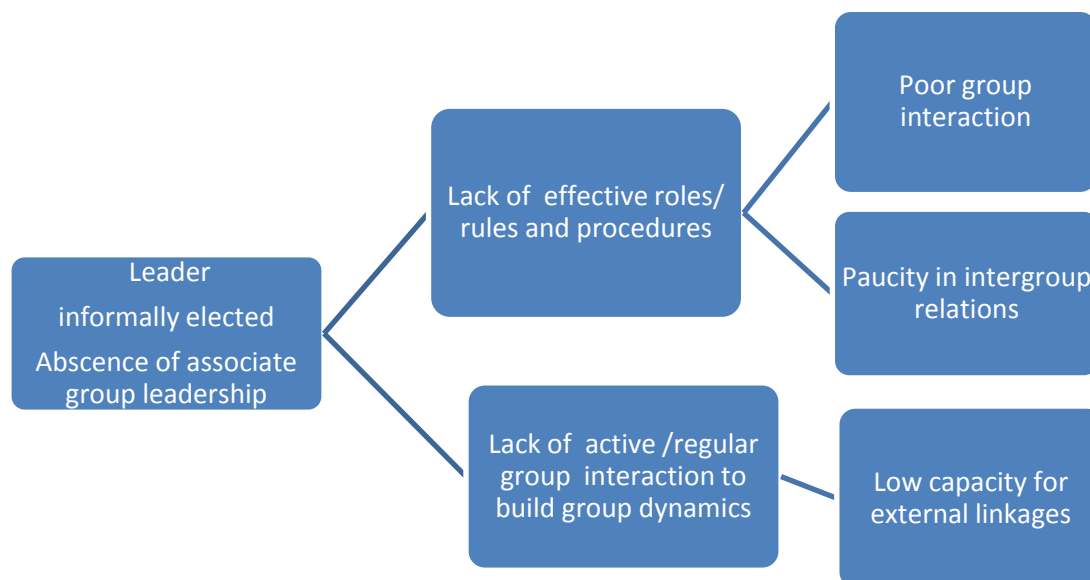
Leader

informally elected

Absence of associate group leadership

Lack of effective roles/ rules and procedures

Poor group interaction

Paucity in intergroup relations

Lack of active /regular group interaction to build group dynamics

Low capacity for external linkages